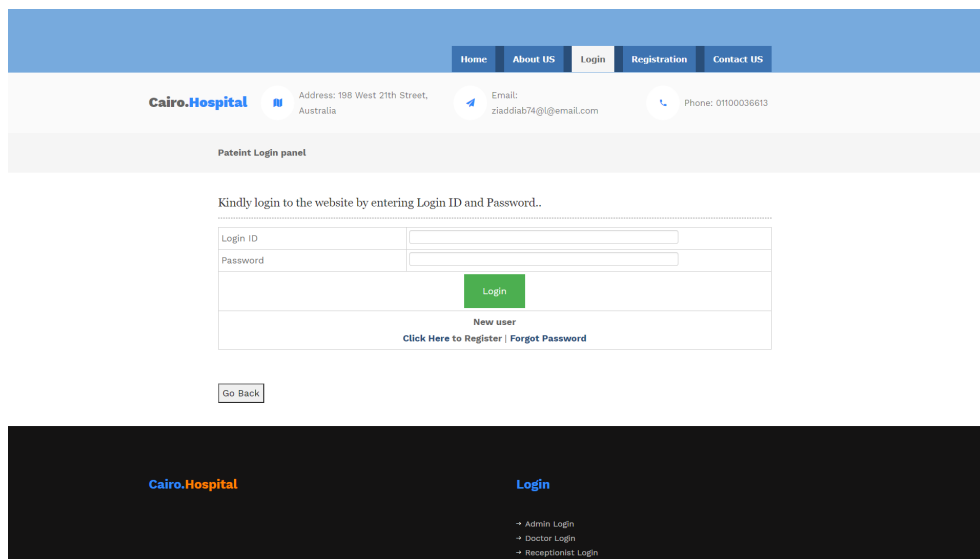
Home About US Login Registration Contact US

Cairo.Hospital

Address: 198 West 21th Street, Australia

Email: ziaddiab74@l@email.com

Phone: 01100036613

Pateint Login panel

Kindly login to the website by entering Login ID and Password..

| Login ID | |
|---|---|
| Password | |

Login

New user

Click Here to Register | Forgot Password

Go Back

Cairo.Hospital

Login

→ Admin Login
→ Doctor Login
→ Receptionist Login